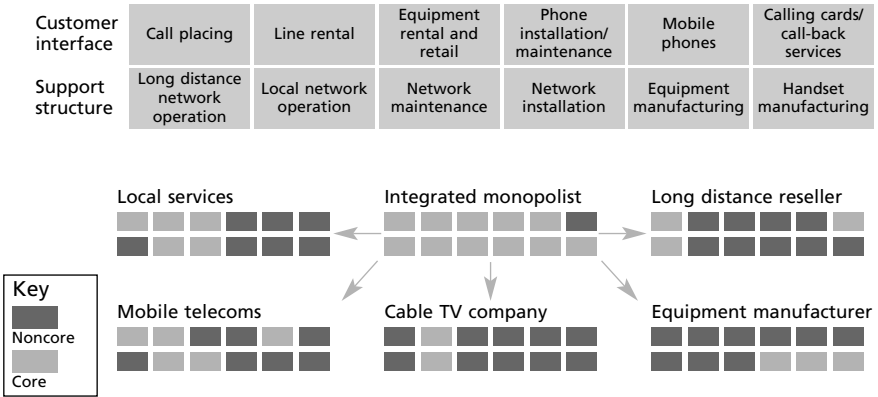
| Customer interface | Call placing | Line rental | Equipment rental and retail | Phone installation/ maintenance | Mobile phones | Calling cards/ call-back services |
|---|---|---|---|---|---|---|
| Support structure | Long distance network operation | Local network operation | Network maintenance | Network installation | Equipment manufacturing | Handset manufacturing |

Local services

Integrated monopolist

Long distance reseller

Key

Noncore

Core

Mobile telecoms

Cable TV company

Equipment manufacturer